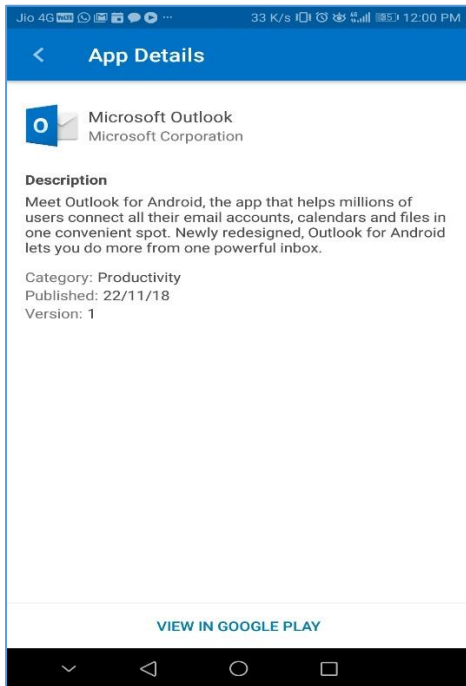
Jio 4G ··· 33 K/s 12:00 PM

App Details

O

Microsoft Outlook
Microsoft Corporation

Description
Meet Outlook for Android, the app that helps millions of users connect all their email accounts, calendars and files in one convenient spot. Newly redesigned, Outlook for Android lets you do more from one powerful inbox.

Category: Productivity
Published: 22/11/18
Version: 1

VIEW IN GOOGLE PLAY